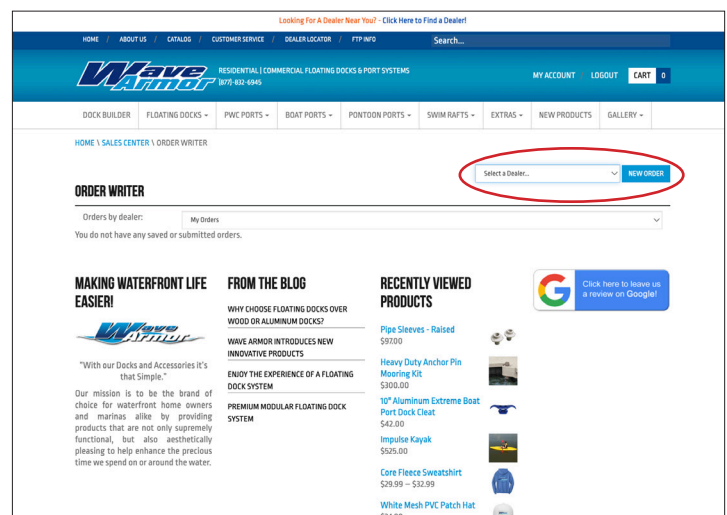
Looking For A Dealer Near You? - Click Here to Find a Dealer!

HOME | ABOUT US | CATALOG | CUSTOMER SERVICE | DEALER LOCATOR | FTP INFO

Search...

Wave Armor

RESIDENTIAL | COMMERCIAL FLOATING DOCKS & PORT SYSTEMS
(877)-832-6945

MY ACCOUNT | LOGOUT | CART 0

DOCK BUILDER | FLOATING DOCKS | PWC PORTS | BOAT PORTS | PONTOON PORTS | SWIM RAFTS | EXTRAS | NEW PRODUCTS | GALLERY

HOME \ SALES CENTER \ ORDER WRITER

Select a Dealer...

NEW ORDER

ORDER WRITER

Orders by dealer: My Orders

You do not have any saved or submitted orders.

MAKING WATERFRONT LIFE EASIER!

Wave Armor

"With our Docks and Accessories it's that Simple."

Our mission is to be the brand of choice for waterfront home owners and marinas alike by providing products that are not only supremely functional, but also aesthetically pleasing to help enhance the precious time we spend on or around the water.

FROM THE BLOG

WHY CHOOSE FLOATING DOCKS OVER WOOD OR ALUMINUM DOCKS?

WAVE ARMOR INTRODUCES NEW INNOVATIVE PRODUCTS

ENJOY THE EXPERIENCE OF A FLOATING DOCK SYSTEM

PREMIUM MODULAR FLOATING DOCK SYSTEM

RECENTLY VIEWED PRODUCTS

Pipe Sleeves - Raised
$97.00

Heavy Duty Anchor Pin Mooring Kit
$300.00

10" Aluminum Extreme Boat Port Dock Cleat
$42.00

Impulse Kayak
$525.00

Core Fleece Sweatshirt
$29.99 – $32.99

White Mesh PVC Patch Hat
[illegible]

Click here to leave us a review on Google!